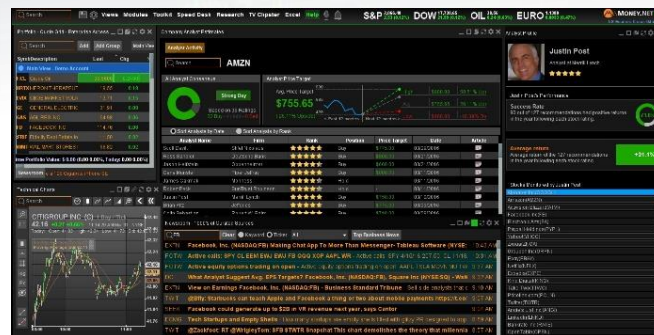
Search

Views Modules Toolkit Speed Desk Research TV Chipster Excel Help

S&P DOW OIL EURO

MONEY.NET

Company Analyst Estimates

Analyst Activity

AMZN

Strong Buy

$755.65

Justin Post

Analyst at Merrill Lynch

Success Rate

Average return

+31.1%

Search

Add Group

Main View

CITIGROUP INC (C)

EXTN Facebook, Inc. (NASDAQ:FB) Making Chat App To More Than Messenger- Tableau Software (NYSE:

EXTN Active calls: SPY C1 EEM EWJ EWU FB GOOG AMZN AAPL WMT

EXTN Active equity options trading on open

EXTN What Analyst Suggest Any EPS Targets? Facebook, Inc. (NASDAQ:FB), Square Inc (NYSE:SQ)

EXTN View an Earnings Facebook, Inc. (NASDAQ:FB) - Business Standard Tribune

EXTN @Billy Starbucks can teach Apple and Facebook a thing or two about mobile payments

EXTN Facebook could generate up to $2B in VR revenue next year, says Citi

EXTN Tech Startups and Empty Chairs

EXTN @Zackfost: RT @WrigleyTom: $FB $TWTR Snapchat This chart demolishes the theory that millennia

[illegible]